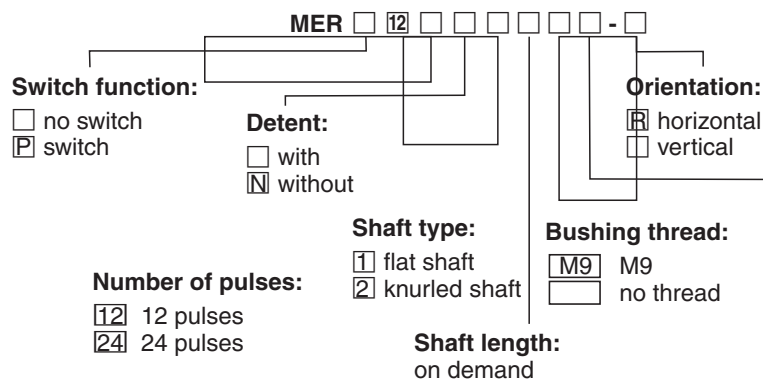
MER □ 12 □ □ □ □ □ - □

Switch function:
□ no switch
P switch

Detent:
□ with
N without

Orientation:
R horizontal
□ vertical

Shaft type:
1 flat shaft
2 knurled shaft

Bushing thread:
M9 M9
□ no thread

Number of pulses:
12 12 pulses
24 24 pulses

Shaft length:
on demand